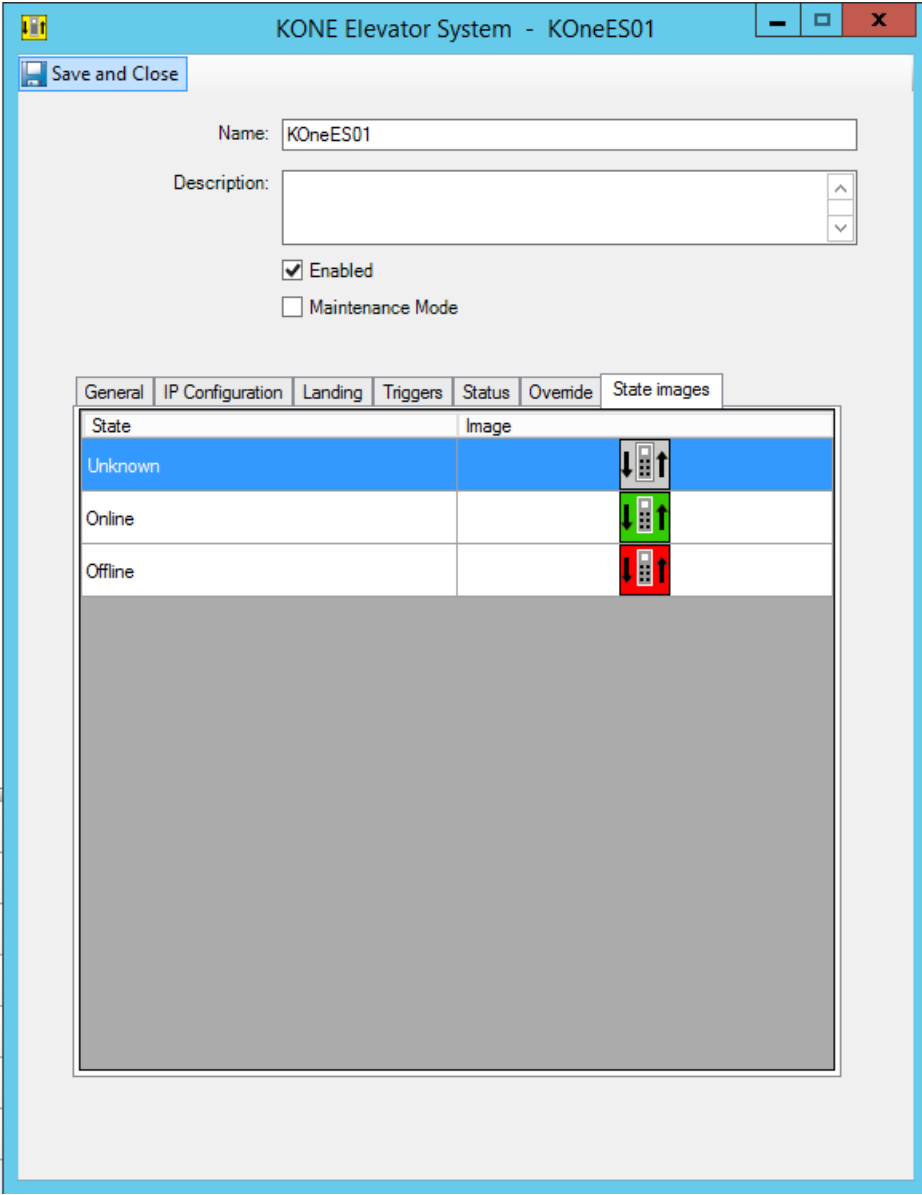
KONE Elevator System - KOneES01

Save and Close

Name: KOneES01

Description:

Enabled

Maintenance Mode

General | IP Configuration | Landing | Triggers | Status | Override | State images

| State | Image |
|---|---|
| Unknown | |
| Online | |
| Offline | |